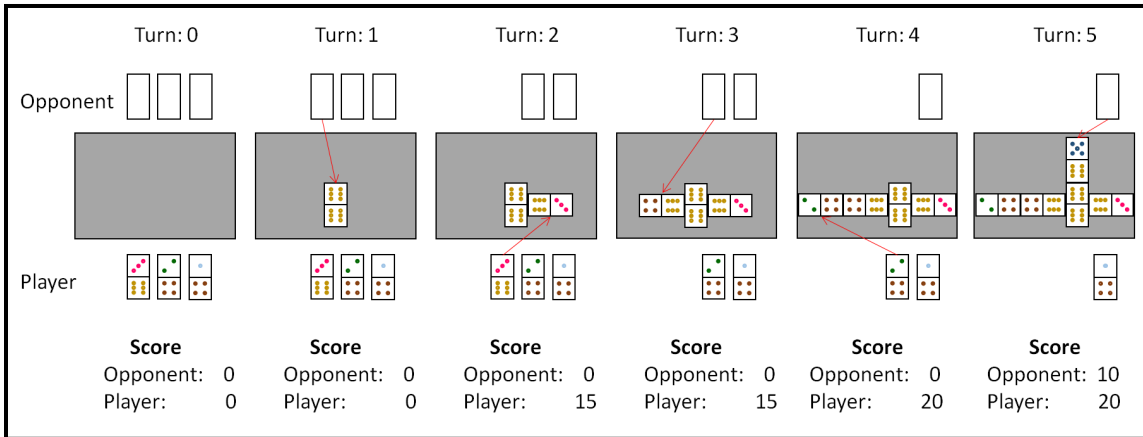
Turn: 0
Turn: 1
Turn: 2
Turn: 3
Turn: 4
Turn: 5

Opponent

Player

Score
Opponent: 0
Player: 0

Score
Opponent: 0
Player: 0

Score
Opponent: 0
Player: 15

Score
Opponent: 0
Player: 15

Score
Opponent: 0
Player: 20

Score
Opponent: 10
Player: 20